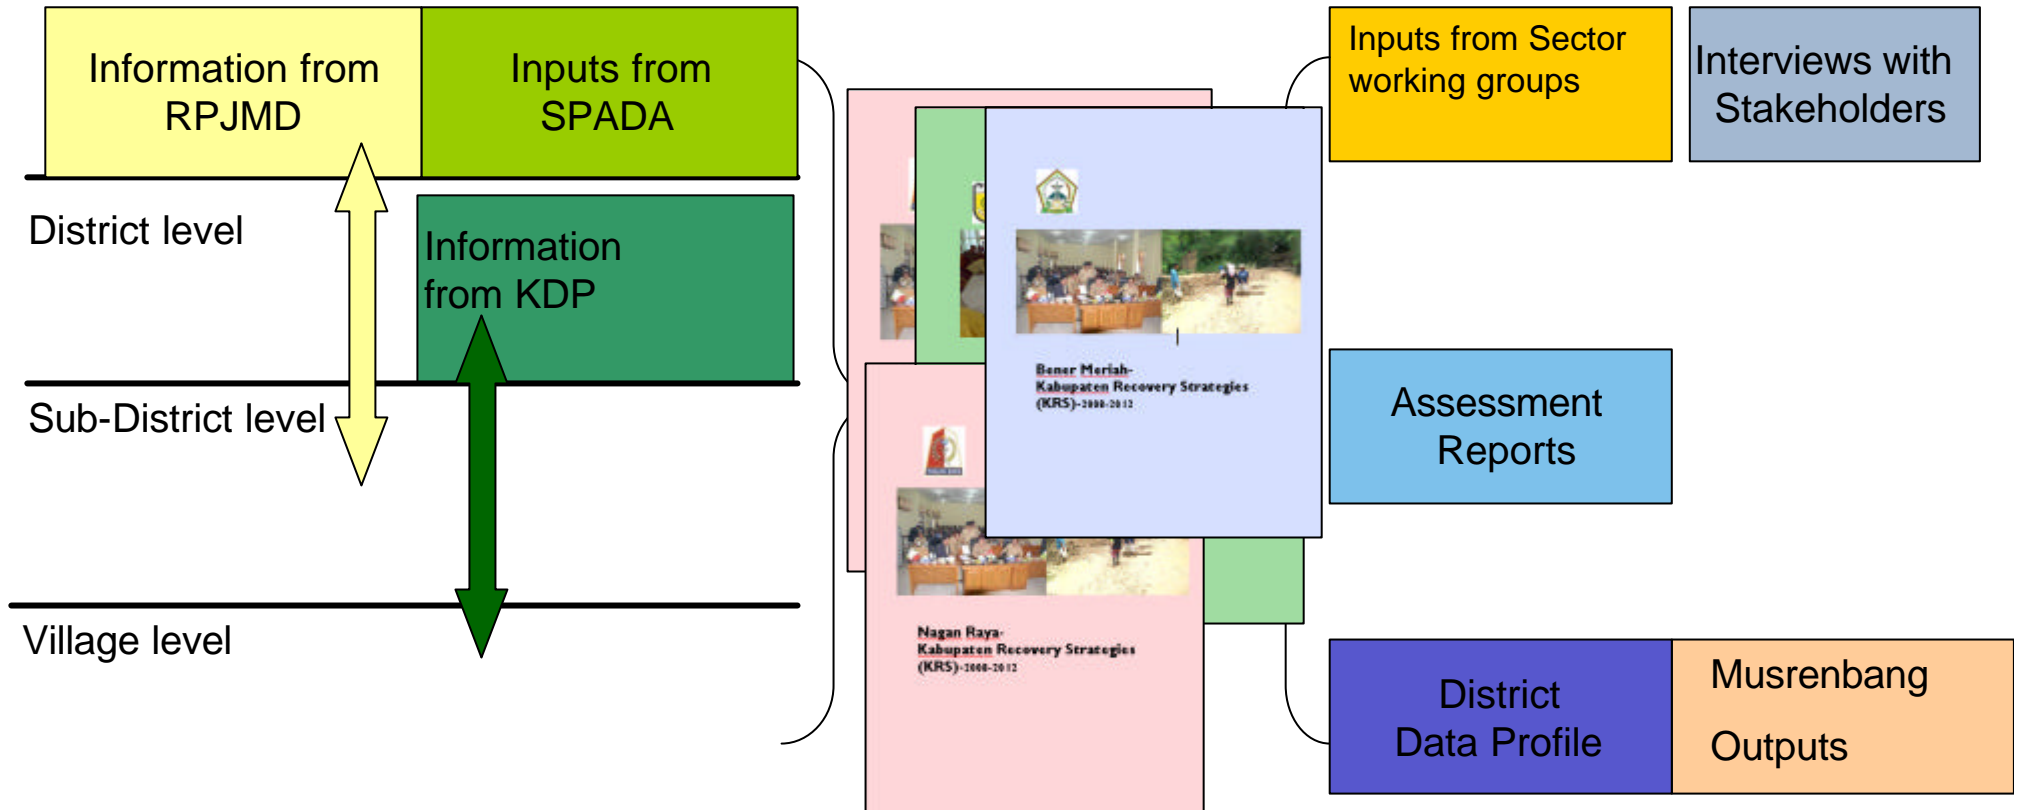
Information from RPJMD

Inputs from SPADA

District level

Information from KDP

Sub-District level

Village level

Bener Meriah-
Kabupaten Recovery Strategies
(KRS)-2008-2012

Nagan Raya-
Kabupaten Recovery Strategies
(KRS)-2008-2012

Inputs from Sector working groups

Interviews with Stakeholders

Assessment Reports

District Data Profile

Musrenbang Outputs